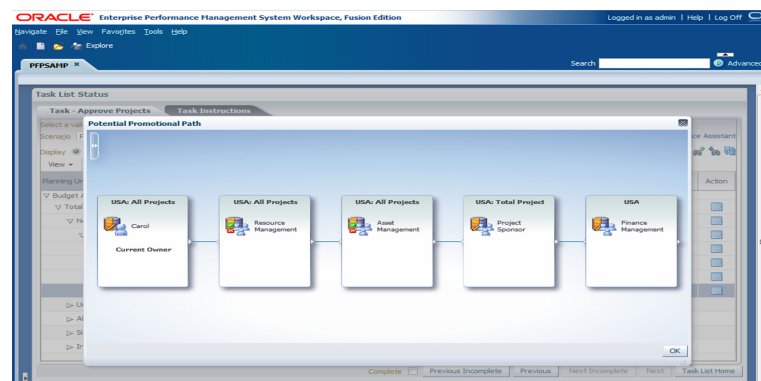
ORACLE Enterprise Performance Management System Workspace, Fusion Edition

Logged in as admin | Help | Log Off

Navigate File View Favorites Tools Help

Explore

PFPSAMP ×

Search

Advanced

Task List Status

Task - Approve Projects

Task Instructions

Select a val

Scenario F

Display

View ▾

Planning Ur

▽ Budget A

▽ Total

▽ N

▷ U

▷ A

▷ S

▷ I

ce Assistant

Action

Potential Promotional Path

USA: All Projects

Carol

Current Owner

USA: All Projects

Resource Management

USA: All Projects

Asset Management

USA: Total Project

Project Sponsor

USA

Finance Management

OK

Complete

Previous Incomplete

Previous

Next Incomplete

Next

Task List Home